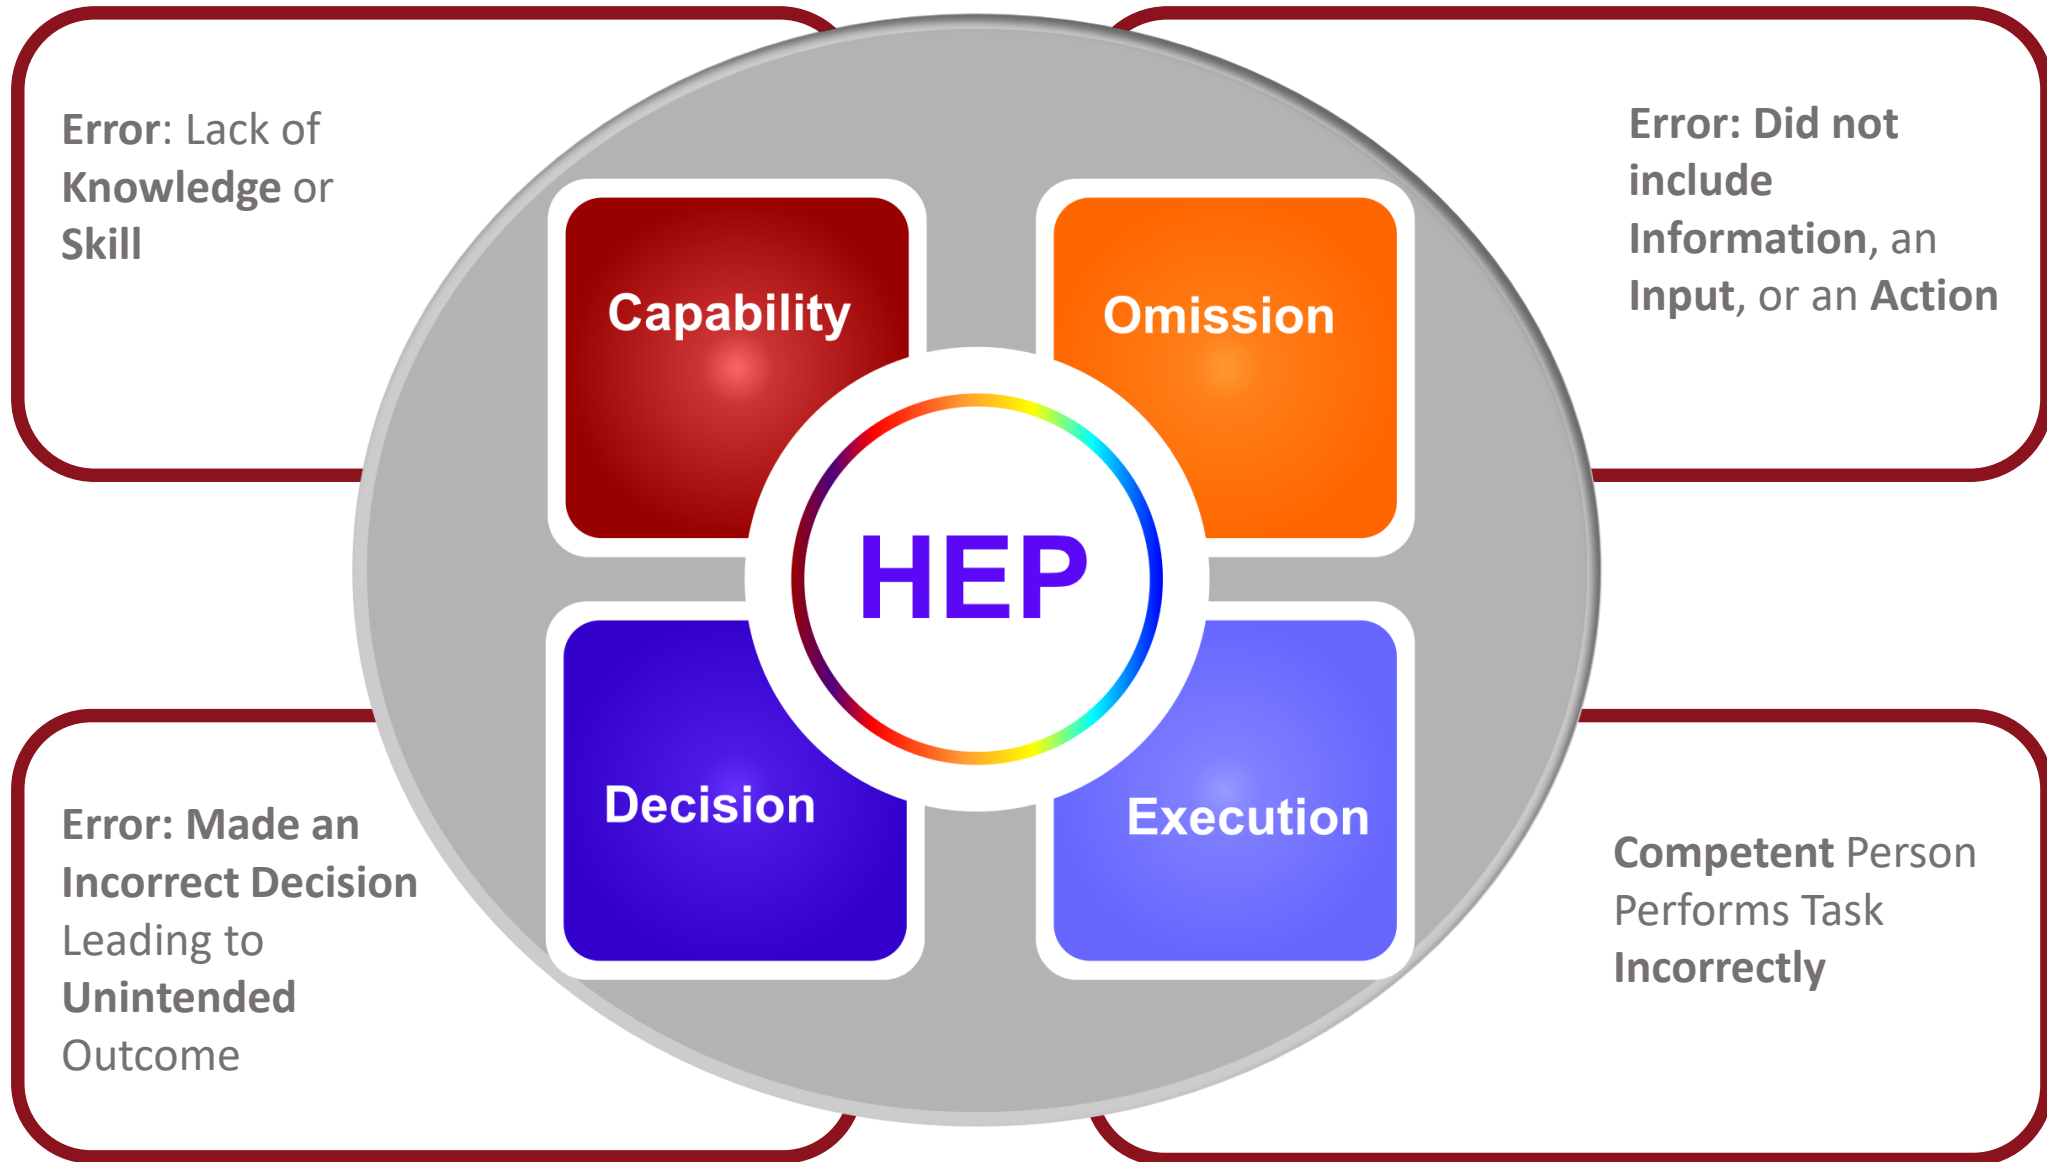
Error: Lack of Knowledge or Skill

Capability

Omission

Error: Did not include Information, an Input, or an Action

HEP

Decision

Execution

Error: Made an Incorrect Decision Leading to Unintended Outcome

Competent Person Performs Task Incorrectly